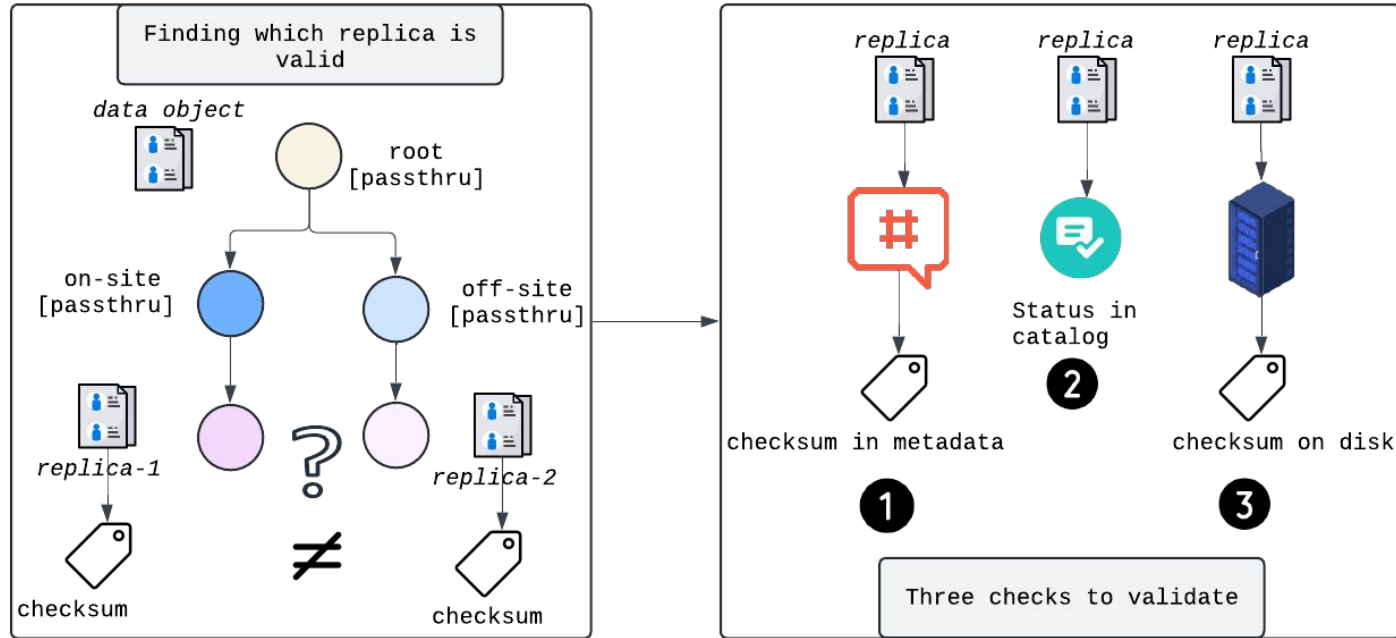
Finding which replica is valid

data object

root
[passthru]

on-site
[passthru]

off-site
[passthru]

replica-1

replica-2

?

≠

checksum

checksum

replica

replica

replica

#

Status in catalog

checksum in metadata

2

checksum on disk

1

3

Three checks to validate